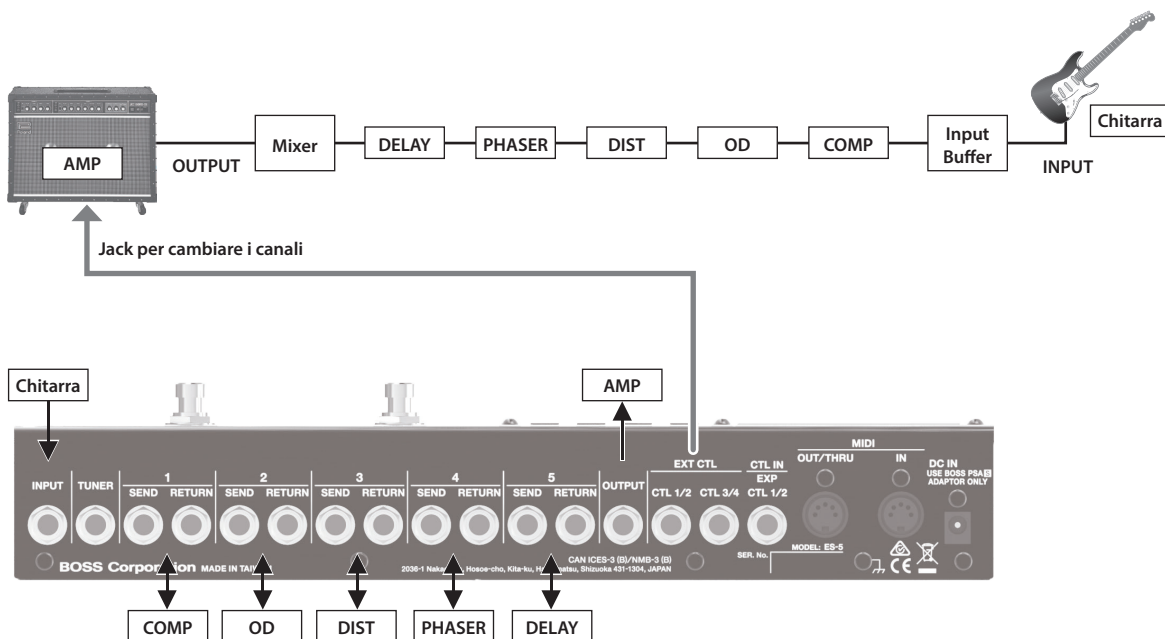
AMP

OUTPUT

Mixer

DELAY

PHASER

DIST

OD

COMP

Input Buffer

INPUT

Chitarra

Jack per cambiare i canali

Chitarra

AMP

INPUT

TUNER

1 SEND RETURN

2 SEND RETURN

3 SEND RETURN

4 SEND RETURN

5 SEND RETURN

OUTPUT

EXT CTL CTL 1/2 CTL 3/4

CTL IN EXP CTL 1/2

MIDI OUT/THRU IN

DC IN USE BOSS PSA ADAPTOR ONLY

BOSS Corpo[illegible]ion MADE IN TAI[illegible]

CAN ICES-3 (B)/NMB-3 (B)

2036-1 Naka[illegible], Hosoe-cho, Kita-ku, H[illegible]atsu, Shizuoka 431-1304, JAPAN

SER. No.

MODEL: ES-5

COMP

OD

DIST

PHASER

DELAY